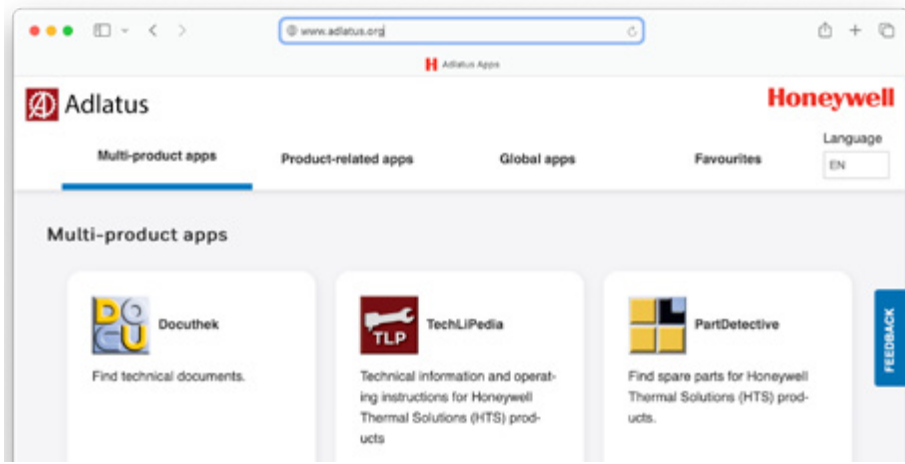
www.adlatus.org

Adlatus Apps

Adlatus

Honeywell

Multi-product apps

Product-related apps

Global apps

Favourites

Language

EN

Multi-product apps

DOCU

Docuthek

Find technical documents.

TLP

TechLiPedia

Technical information and operating instructions for Honeywell Thermal Solutions (HTS) products

PartDetective

Find spare parts for Honeywell Thermal Solutions (HTS) products.

FEEDBACK